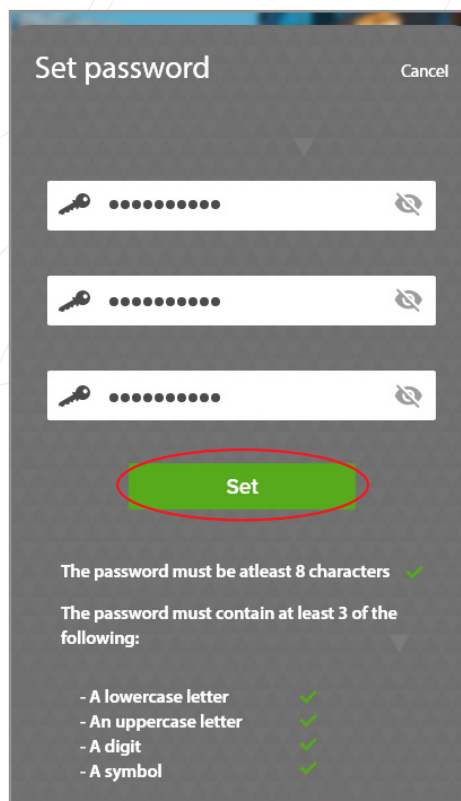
Set password

Cancel

••••••••••

••••••••••

••••••••••

Set

The password must be atleast 8 characters

The password must contain at least 3 of the following:

- A lowercase letter
- An uppercase letter
- A digit
- A symbol